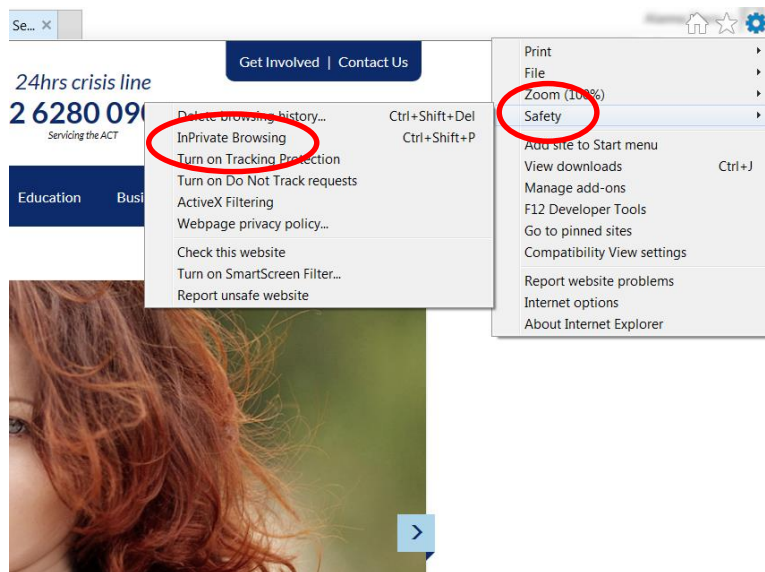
Se... ×

Get Involved | Contact Us

24hrs crisis line
2 6280 09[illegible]
Servicing the ACT

Education Busi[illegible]

Delete browsing history... Ctrl+Shift+Del
InPrivate Browsing Ctrl+Shift+P
Turn on Tracking Protection
Turn on Do Not Track requests
ActiveX Filtering
Webpage privacy policy...
Check this website
Turn on SmartScreen Filter...
Report unsafe website

Print
File
Zoom (100%)
Safety
Add site to Start menu
View downloads Ctrl+J
Manage add-ons
F12 Developer Tools
Go to pinned sites
Compatibility View settings
Report website problems
Internet options
About Internet Explorer